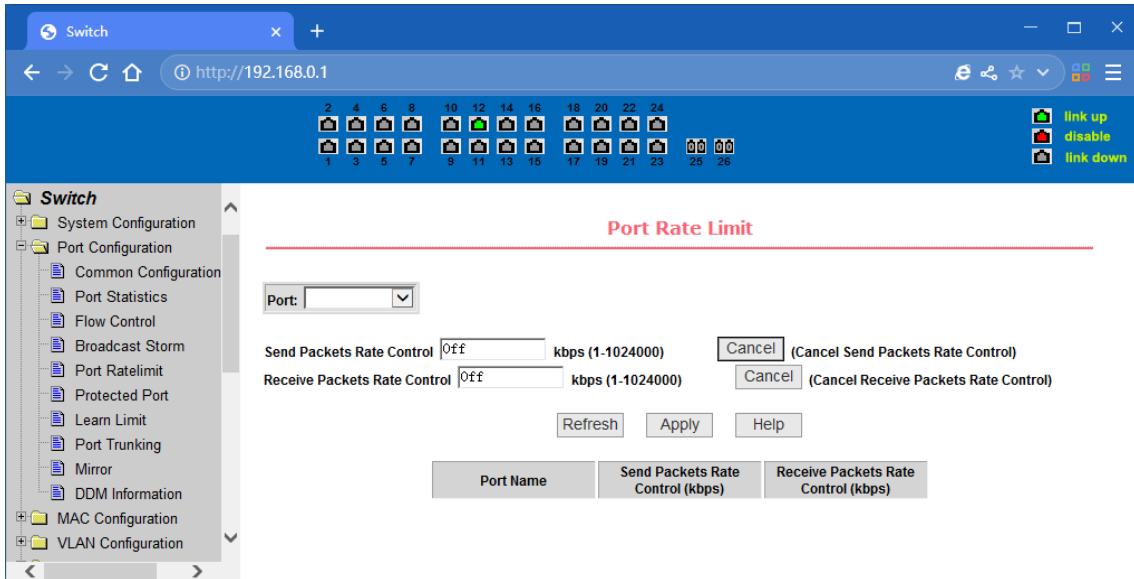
Switch ×
+
http://192.168.0.1

2 4 6 8 10 12 14 16 18 20 22 24
1 3 5 7 9 11 13 15 17 19 21 23 25 26

link up
disable
link down

Switch
System Configuration
Port Configuration
Common Configuration
Port Statistics
Flow Control
Broadcast Storm
Port Ratelimit
Protected Port
Learn Limit
Port Trunking
Mirror
DDM Information
MAC Configuration
VLAN Configuration

Port Rate Limit

Port:

Send Packets Rate Control Off kbps (1-1024000) Cancel (Cancel Send Packets Rate Control)
Receive Packets Rate Control Off kbps (1-1024000) Cancel (Cancel Receive Packets Rate Control)

Refresh Apply Help

| Port Name | Send Packets Rate Control (kbps) | Receive Packets Rate Control (kbps) |
|---|---|---|